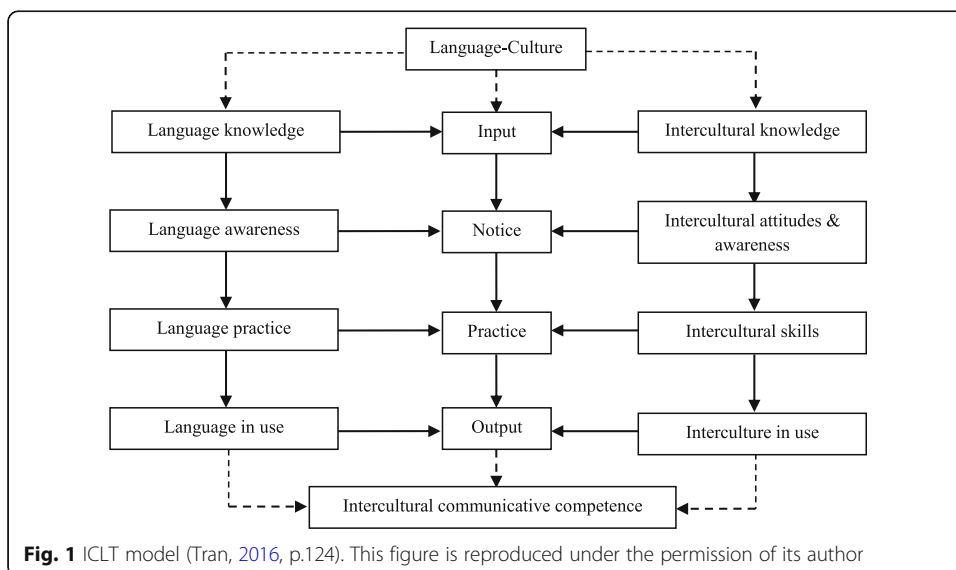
Language-Culture

Language knowledge

Input

Intercultural knowledge

Language awareness

Notice

Intercultural attitudes & awareness

Language practice

Practice

Intercultural skills

Language in use

Output

Interculture in use

Intercultural communicative competence

**Fig. 1** ICLT model (Tran, 2016, p.124). This figure is reproduced under the permission of its author